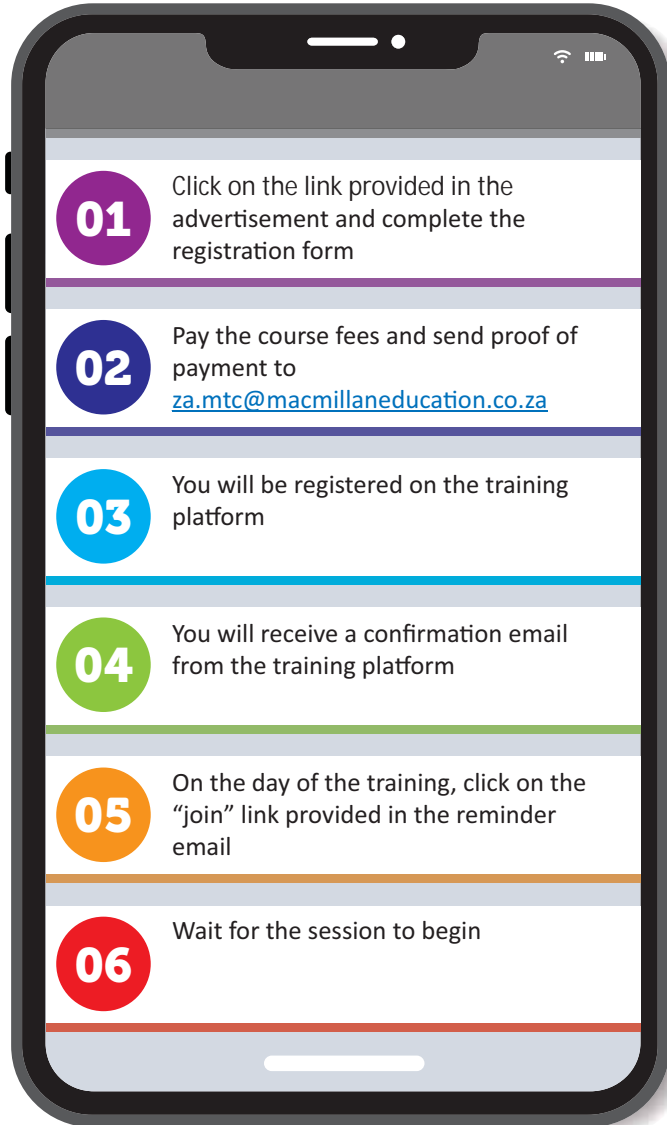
01
Click on the link provided in the advertisement and complete the registration form

02
Pay the course fees and send proof of payment to za.mtc@macmillaneducation.co.za

03
You will be registered on the training platform

04
You will receive a confirmation email from the training platform

05
On the day of the training, click on the “join” link provided in the reminder email

06
Wait for the session to begin